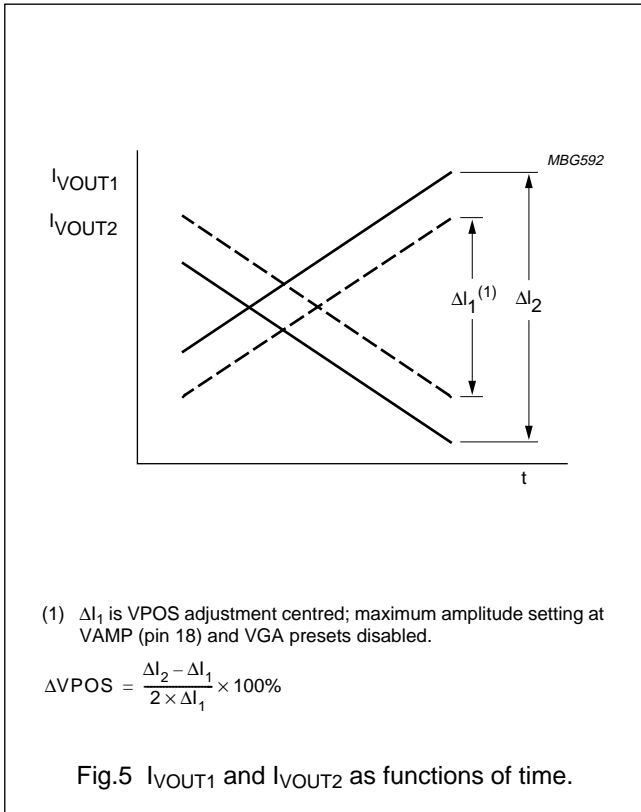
MBG592

$I_{VOUT1}$

$I_{VOUT2}$

$\Delta I_1^{(1)}$

$\Delta I_2$

t

(1) $\Delta I_1$ is VPOS adjustment centred; maximum amplitude setting at VAMP (pin 18) and VGA presets disabled.

$\Delta VPOS = \frac{\Delta I_2 - \Delta I_1}{2 \times \Delta I_1} \times 100\%$

Fig.5 $I_{VOUT1}$ and $I_{VOUT2}$ as functions of time.